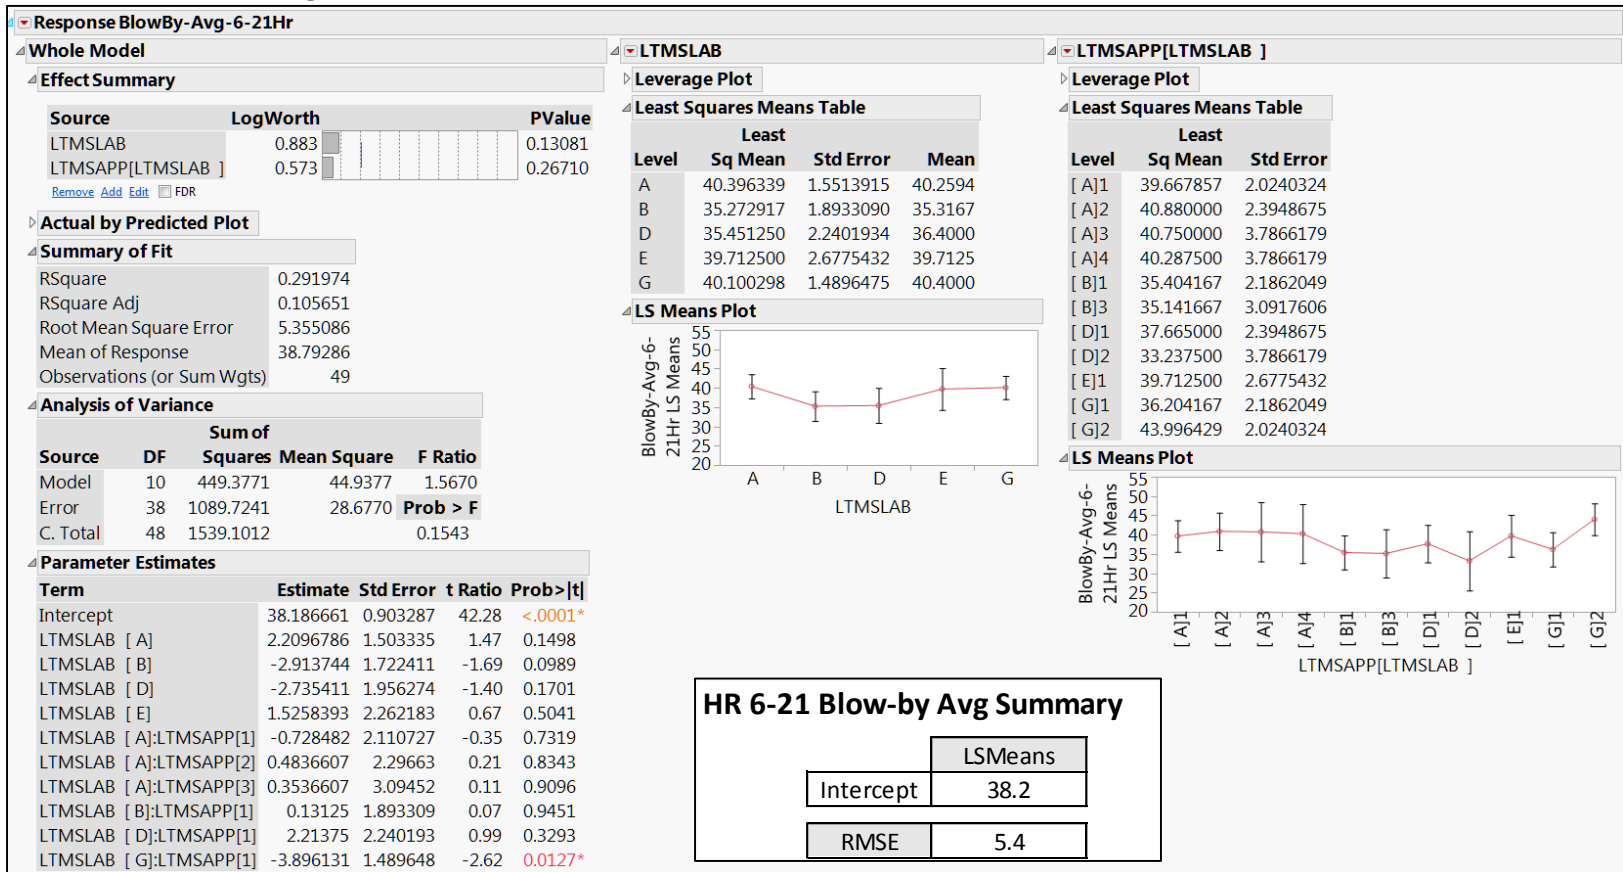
Response BlowBy-Avg-6-21Hr

Whole Model

Effect Summary

| Source | LogWorth | PValue |
|---|---|---|
| LTMSLAB | 0.883 | 0.13081 |
| LTMSAPP[LTMSLAB ] | 0.573 | 0.26710 |

Remove Add Edit FDR

Actual by Predicted Plot

Summary of Fit

| | |
|---|---|
| RSquare | 0.291974 |
| RSquare Adj | 0.105651 |
| Root Mean Square Error | 5.355086 |
| Mean of Response | 38.79286 |
| Observations (or Sum Wgts) | 49 |

Analysis of Variance

| Source | DF | Sum of Squares | Mean Square | F Ratio |
|---|---|---|---|---|
| Model | 10 | 449.3771 | 44.9377 | 1.5670 |
| Error | 38 | 1089.7241 | 28.6770 | Prob > F |
| C. Total | 48 | 1539.1012 | | 0.1543 |

Parameter Estimates

| Term | Estimate | Std Error | t Ratio | Prob>\|t\| |
|---|---|---|---|---|
| Intercept | 38.186661 | 0.903287 | 42.28 | <.0001* |
| LTMSLAB [ A] | 2.2096786 | 1.503335 | 1.47 | 0.1498 |
| LTMSLAB [ B] | -2.913744 | 1.722411 | -1.69 | 0.0989 |
| LTMSLAB [ D] | -2.735411 | 1.956274 | -1.40 | 0.1701 |
| LTMSLAB [ E] | 1.5258393 | 2.262183 | 0.67 | 0.5041 |
| LTMSLAB [ A]:LTMSAPP[1] | -0.728482 | 2.110727 | -0.35 | 0.7319 |
| LTMSLAB [ A]:LTMSAPP[2] | 0.4836607 | 2.29663 | 0.21 | 0.8343 |
| LTMSLAB [ A]:LTMSAPP[3] | 0.3536607 | 3.09452 | 0.11 | 0.9096 |
| LTMSLAB [ B]:LTMSAPP[1] | 0.13125 | 1.893309 | 0.07 | 0.9451 |
| LTMSLAB [ D]:LTMSAPP[1] | 2.21375 | 2.240193 | 0.99 | 0.3293 |
| LTMSLAB [ G]:LTMSAPP[1] | -3.896131 | 1.489648 | -2.62 | 0.0127* |

LTMSLAB

Leverage Plot

Least Squares Means Table

| Level | Least Sq Mean | Std Error | Mean |
|---|---|---|---|
| A | 40.396339 | 1.5513915 | 40.2594 |
| B | 35.272917 | 1.8933090 | 35.3167 |
| D | 35.451250 | 2.2401934 | 36.4000 |
| E | 39.712500 | 2.6775432 | 39.7125 |
| G | 40.100298 | 1.4896475 | 40.4000 |

LS Means Plot

BlowBy-Avg-6-21Hr LS Means
55 50 45 40 35 30 25 20
A B D E G
LTMSLAB

LTMSAPP[LTMSLAB ]

Leverage Plot

Least Squares Means Table

| Level | Least Sq Mean | Std Error |
|---|---|---|
| [ A]1 | 39.667857 | 2.0240324 |
| [ A]2 | 40.880000 | 2.3948675 |
| [ A]3 | 40.750000 | 3.7866179 |
| [ A]4 | 40.287500 | 3.7866179 |
| [ B]1 | 35.404167 | 2.1862049 |
| [ B]3 | 35.141667 | 3.0917606 |
| [ D]1 | 37.665000 | 2.3948675 |
| [ D]2 | 33.237500 | 3.7866179 |
| [ E]1 | 39.712500 | 2.6775432 |
| [ G]1 | 36.204167 | 2.1862049 |
| [ G]2 | 43.996429 | 2.0240324 |

LS Means Plot

BlowBy-Avg-6-21Hr LS Means
55 50 45 40 35 30 25 20
[ A]1 [ A]2 [ A]3 [ A]4 [ B]1 [ B]3 [ D]1 [ D]2 [ E]1 [ G]1 [ G]2
LTMSAPP[LTMSLAB ]

HR 6-21 Blow-by Avg Summary

| | LSMeans |
|---|---|
| Intercept | 38.2 |

| | |
|---|---|
| RMSE | 5.4 |